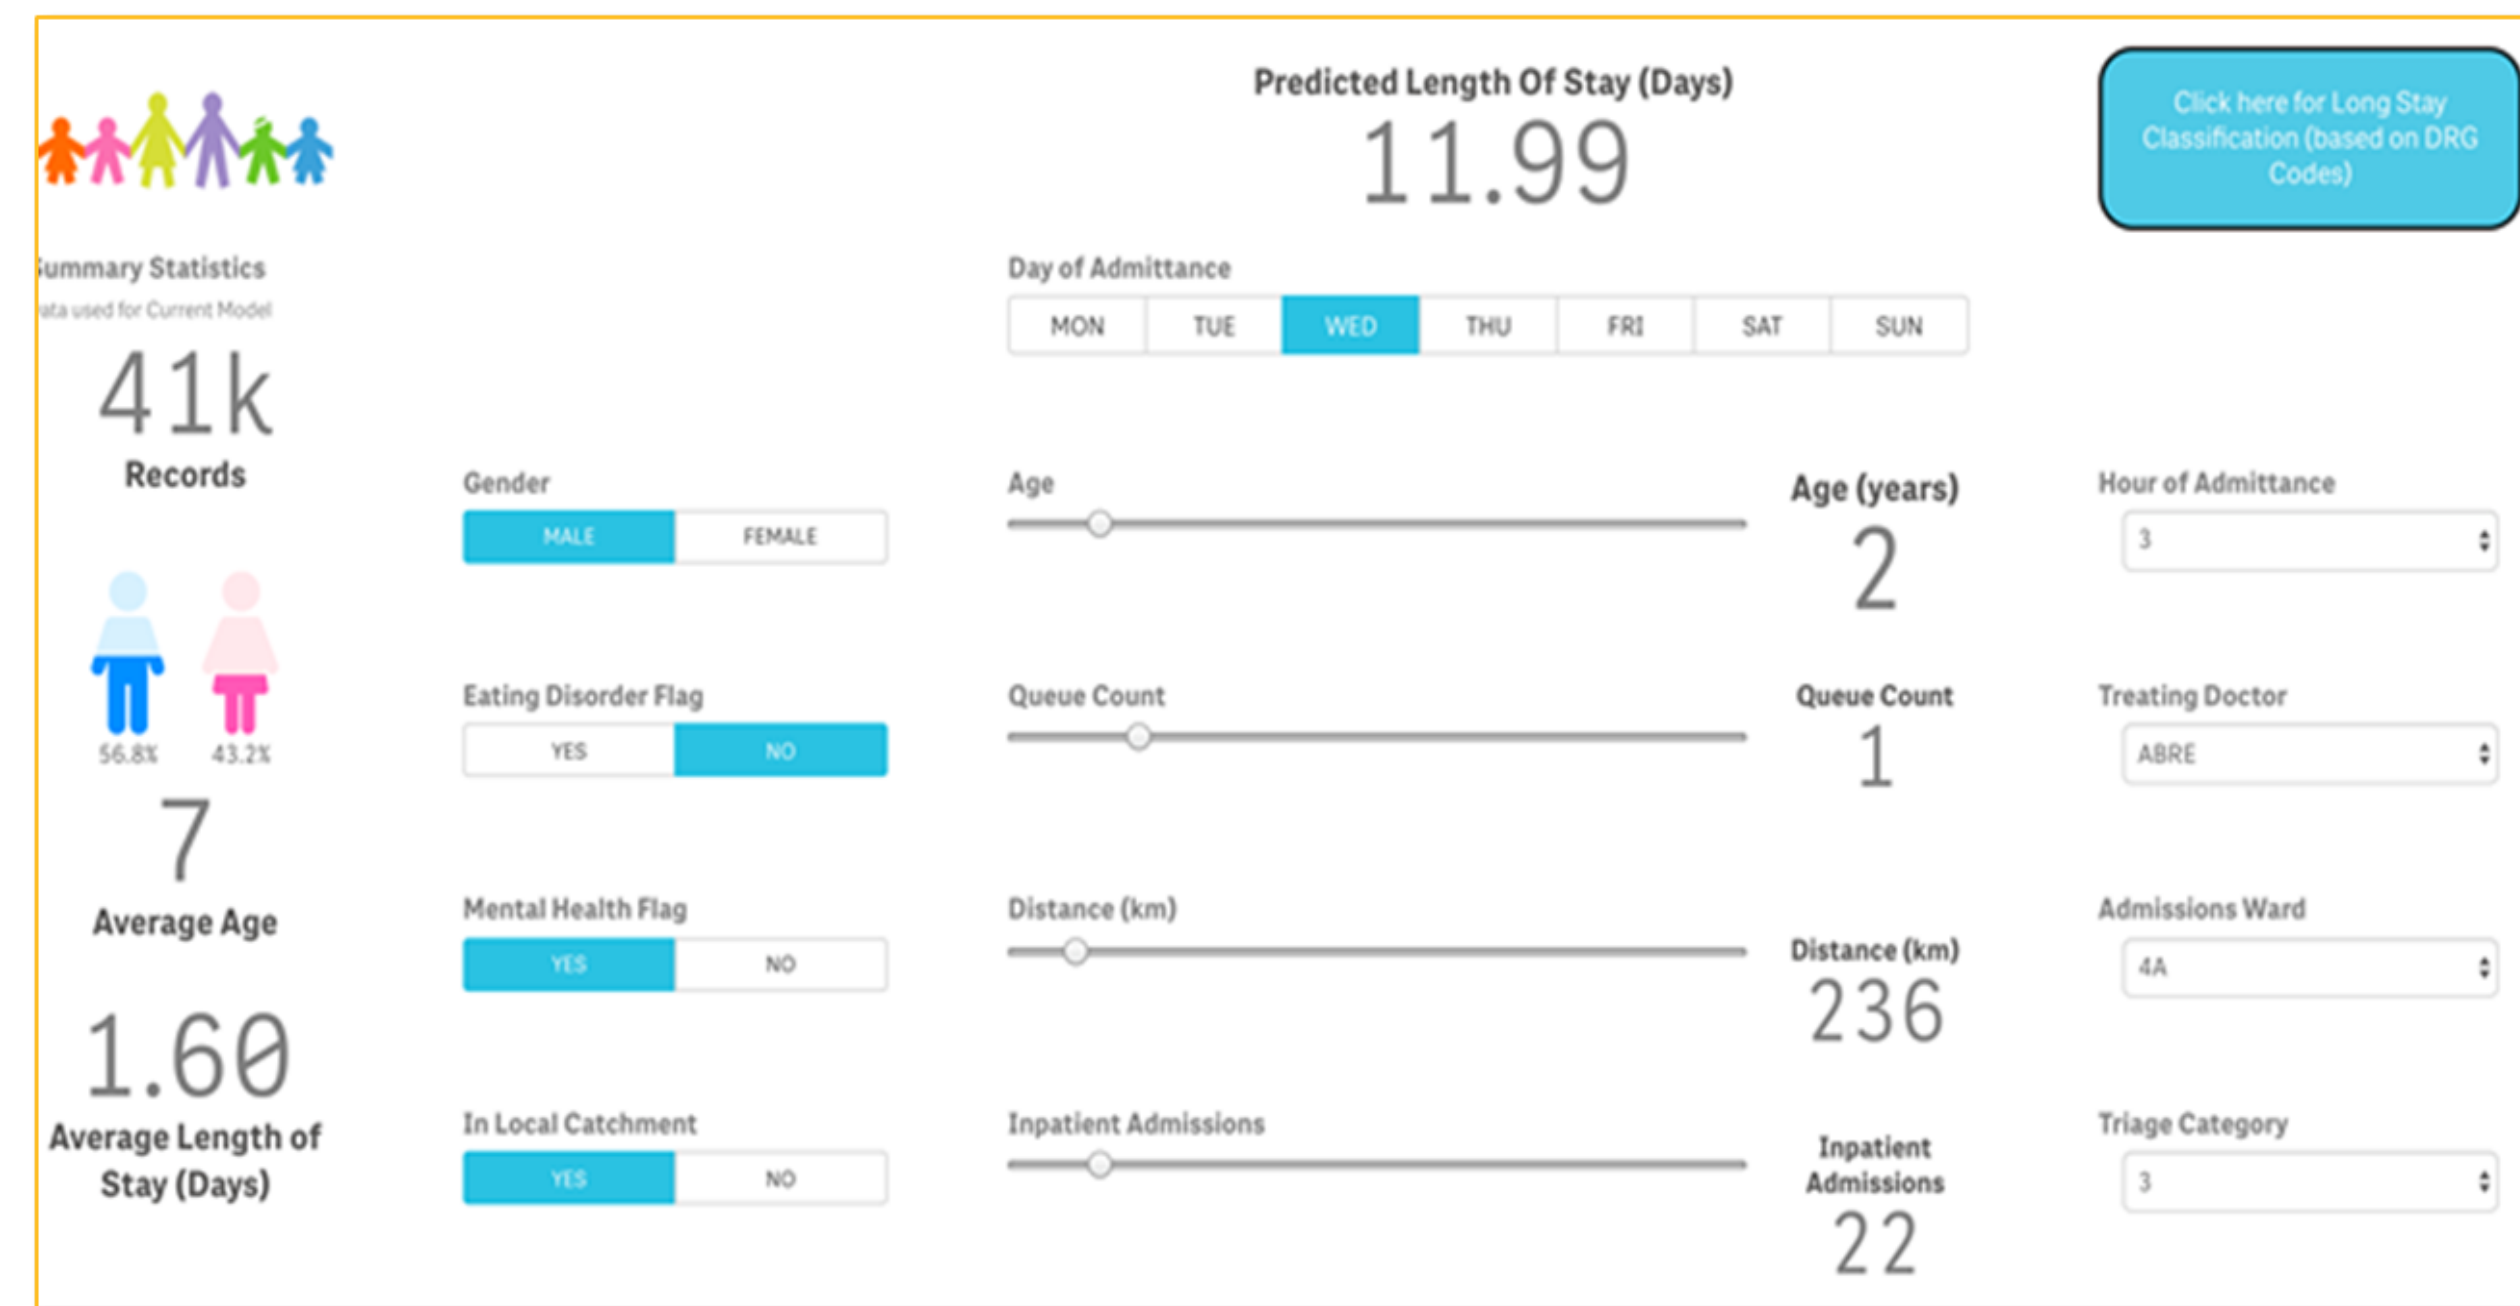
Predicted Length Of Stay (Days)
11.99

Click here for Long Stay Classification (based on DRG Codes)

ummary Statistics
ata used for Current Model
41k
Records

56.8%
43.2%
7
Average Age

1.60
Average Length of Stay (Days)

Day of Admittance

| MON | TUE | WED | THU | FRI | SAT | SUN |
|---|---|---|---|---|---|---|

Gender
MALE FEMALE

Eating Disorder Flag
YES NO

Mental Health Flag
YES NO

In Local Catchment
YES NO

Age

Age (years)
2

Queue Count

Queue Count
1

Distance (km)

Distance (km)
236

Inpatient Admissions

Inpatient Admissions
22

Hour of Admittance
3

Treating Doctor
ABRE

Admissions Ward
4A

Triage Category
3